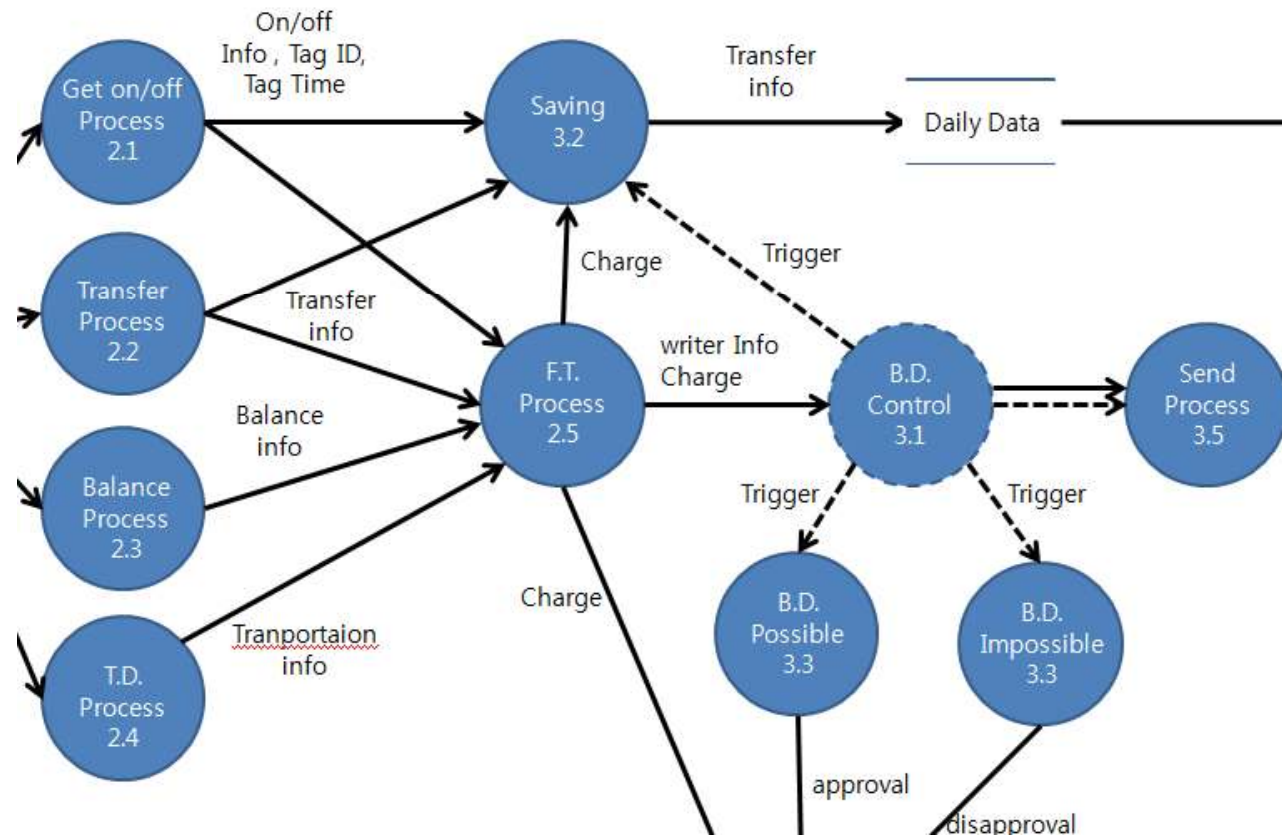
Get on/off Process 2.1

On/off Info , Tag ID, Tag Time

Saving 3.2

Transfer info

Daily Data

Transfer Process 2.2

Charge

Trigger

Transfer info

F.T. Process 2.5

writer Info Charge

B.D. Control 3.1

Send Process 3.5

Balance info

Balance Process 2.3

Trigger

Trigger

Charge

B.D. Possible 3.3

B.D. Impossible 3.3

T.D. Process 2.4

Tranportaion info

approval

disapproval